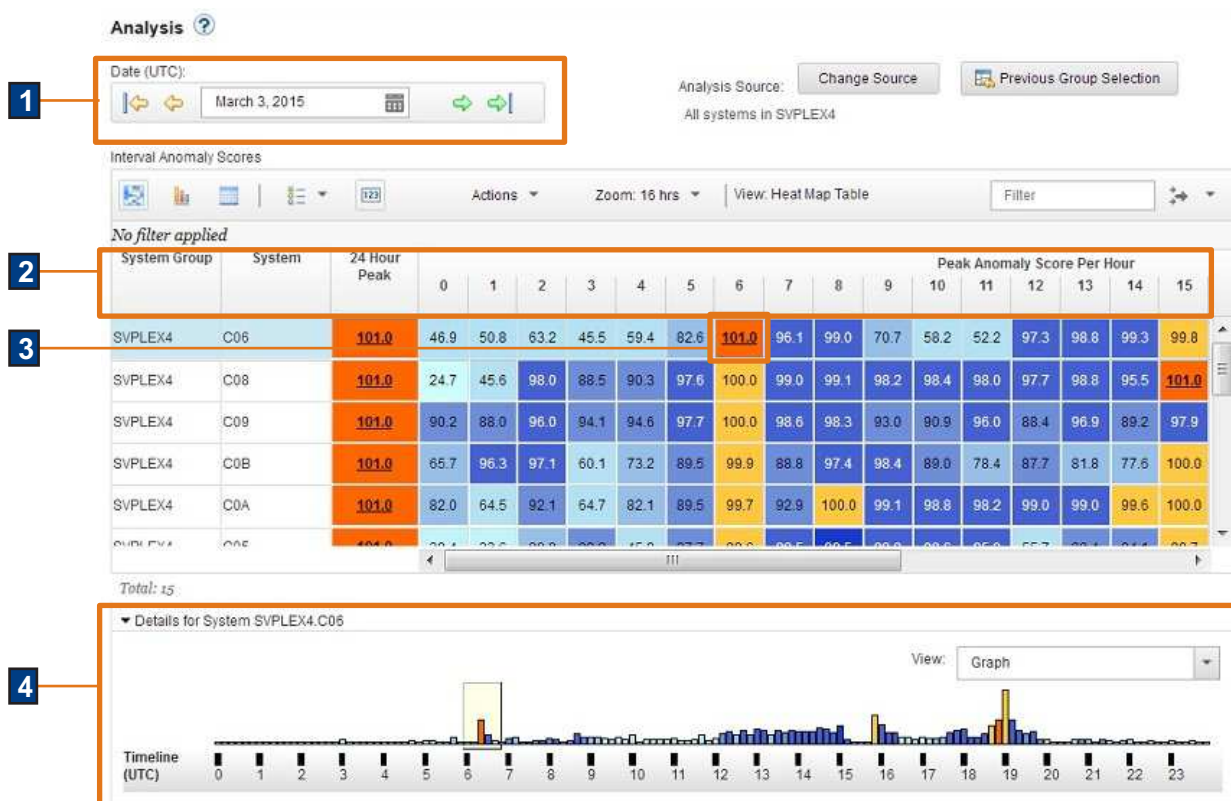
Analysis ?

1

Date (UTC):

March 3, 2015

Analysis Source: Change Source Previous Group Selection

All systems in SVPLEX4

Interval Anomaly Scores

Actions ▾ Zoom: 16 hrs ▾ View: Heat Map Table Filter

No filter applied

2

3

| System Group | System | 24 Hour Peak | 0 | 1 | 2 | 3 | 4 | 5 | 6 | 7 | 8 | 9 | 10 | 11 | 12 | 13 | 14 | 15 |
|---|---|---|---|---|---|---|---|---|---|---|---|---|---|---|---|---|---|---|
| SVPLEX4 | C06 | 101.0 | 46.9 | 50.8 | 63.2 | 45.5 | 59.4 | 82.6 | 101.0 | 96.1 | 99.0 | 70.7 | 58.2 | 52.2 | 97.3 | 98.8 | 99.3 | 99.8 |
| SVPLEX4 | C08 | 101.0 | 24.7 | 45.6 | 98.0 | 88.5 | 90.3 | 97.6 | 100.0 | 99.0 | 99.1 | 98.2 | 98.4 | 98.0 | 97.7 | 98.8 | 95.5 | 101.0 |
| SVPLEX4 | C09 | 101.0 | 90.2 | 88.0 | 96.0 | 94.1 | 94.6 | 97.7 | 100.0 | 98.6 | 98.3 | 93.0 | 90.9 | 96.0 | 88.4 | 96.9 | 89.2 | 97.9 |
| SVPLEX4 | C0B | 101.0 | 65.7 | 96.3 | 97.1 | 60.1 | 73.2 | 89.5 | 99.9 | 88.8 | 97.4 | 98.4 | 89.0 | 78.4 | 87.7 | 81.8 | 77.6 | 100.0 |
| SVPLEX4 | C0A | 101.0 | 82.0 | 64.5 | 92.1 | 64.7 | 82.1 | 89.5 | 99.7 | 92.9 | 100.0 | 99.1 | 98.8 | 98.2 | 99.0 | 99.0 | 99.6 | 100.0 |

Peak Anomaly Score Per Hour

Total: 15

4

▾ Details for System SVPLEX4.C06

View: Graph

Timeline (UTC) 0 1 2 3 4 5 6 7 8 9 10 11 12 13 14 15 16 17 18 19 20 21 22 23